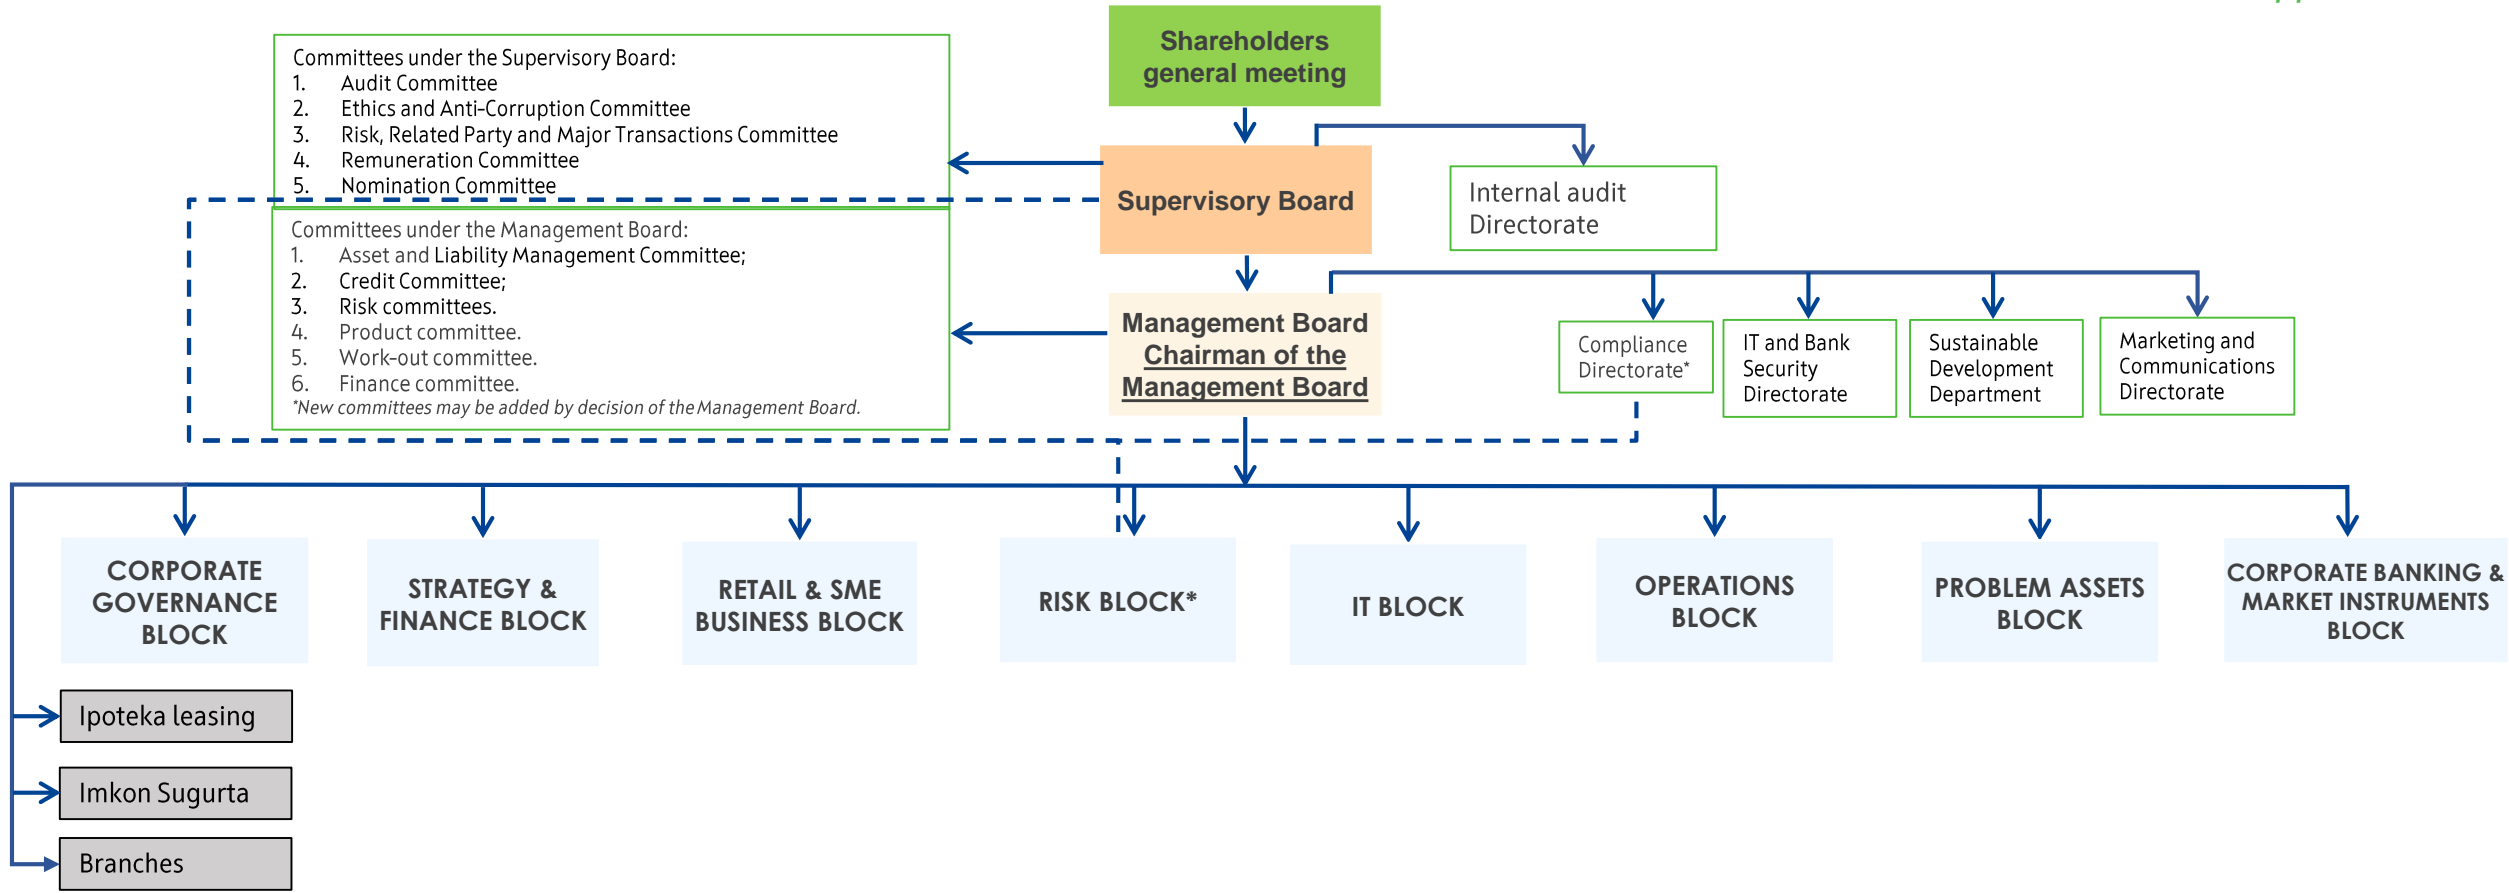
Shareholders general meeting

Committees under the Supervisory Board:
1. Audit Committee
2. Ethics and Anti-Corruption Committee
3. Risk, Related Party and Major Transactions Committee
4. Remuneration Committee
5. Nomination Committee

Supervisory Board

Internal audit Directorate

Committees under the Management Board:
1. Asset and Liability Management Committee;
2. Credit Committee;
3. Risk committees.
4. Product committee.
5. Work-out committee.
6. Finance committee.
*New committees may be added by decision of the Management Board.

Management Board
Chairman of the Management Board

Compliance Directorate*

IT and Bank Security Directorate

Sustainable Development Department

Marketing and Communications Directorate

CORPORATE GOVERNANCE BLOCK

STRATEGY & FINANCE BLOCK

RETAIL & SME BUSINESS BLOCK

RISK BLOCK*

IT BLOCK

OPERATIONS BLOCK

PROBLEM ASSETS BLOCK

CORPORATE BANKING & MARKET INSTRUMENTS BLOCK

Ipoteka leasing

Imkon Sugurta

Branches